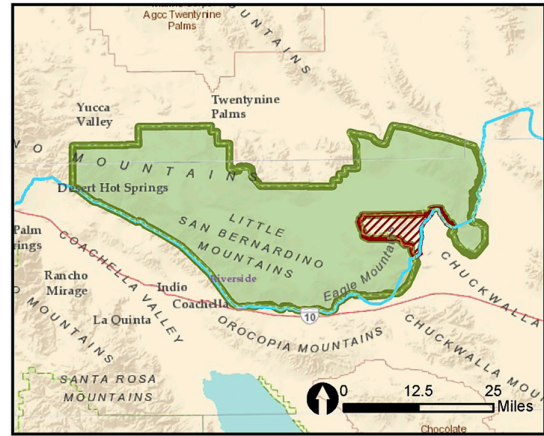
Agcc Twentynine Palms

UNTAINS

Twentynine Palms

Yucca Valley

O MOUNTAINS

Desert Hot Springs

LITTLE SAN BERNARDINO MOUNTAINS

Palm rings

COACHELLA VALLEY

Rancho Mirage

Indio

Riverside

Coachella

Eagle Mount

CHUCKWALLA

La Quinta

10

OROCOPIA MOUNTAINS

CHUCKWALLA MOU

MOUNTAINS

SANTA ROSA MOUNTAINS

0 12.5 25 Miles

Chocolate